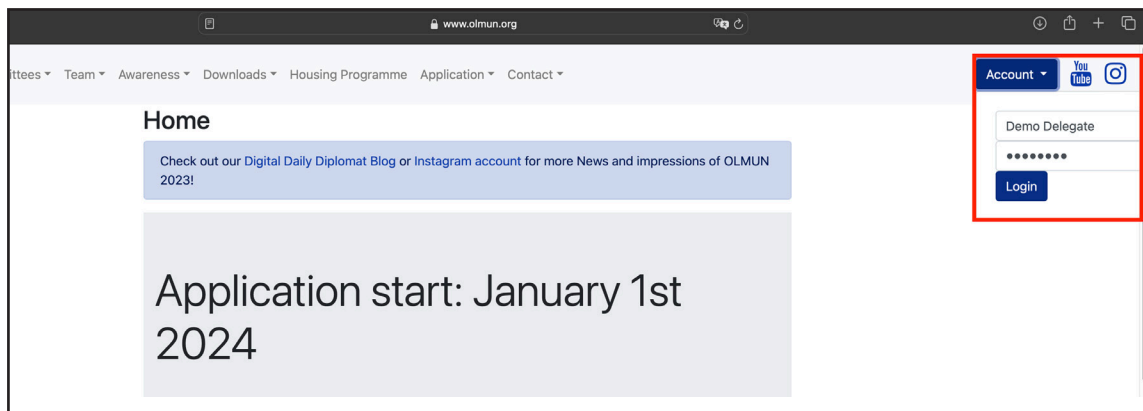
www.olmun.org

ittees ▾ Team ▾ Awareness ▾ Downloads ▾ Housing Programme Application ▾ Contact ▾

Account ▾

You Tube

Demo Delegate

••••••••

Login

Home

Check out our Digital Daily Diplomat Blog or Instagram account for more News and impressions of OLMUN 2023!

Application start: January 1st 2024